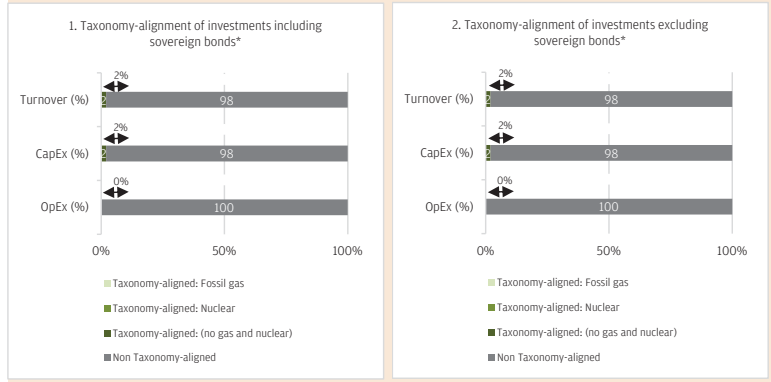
1. Taxonomy-alignment of investments including sovereign bonds*

Turnover (%)
2%
2
98

CapEx (%)
2%
2
98

OpEx (%)
0%
100

0%
50%
100%

Taxonomy-aligned: Fossil gas
Taxonomy-aligned: Nuclear
Taxonomy-aligned: (no gas and nuclear)
Non Taxonomy-aligned

2. Taxonomy-alignment of investments excluding sovereign bonds*

Turnover (%)
2%
2
98

CapEx (%)
2%
2
98

OpEx (%)
0%
100

0%
50%
100%

Taxonomy-aligned: Fossil gas
Taxonomy-aligned: Nuclear
Taxonomy-aligned: (no gas and nuclear)
Non Taxonomy-aligned